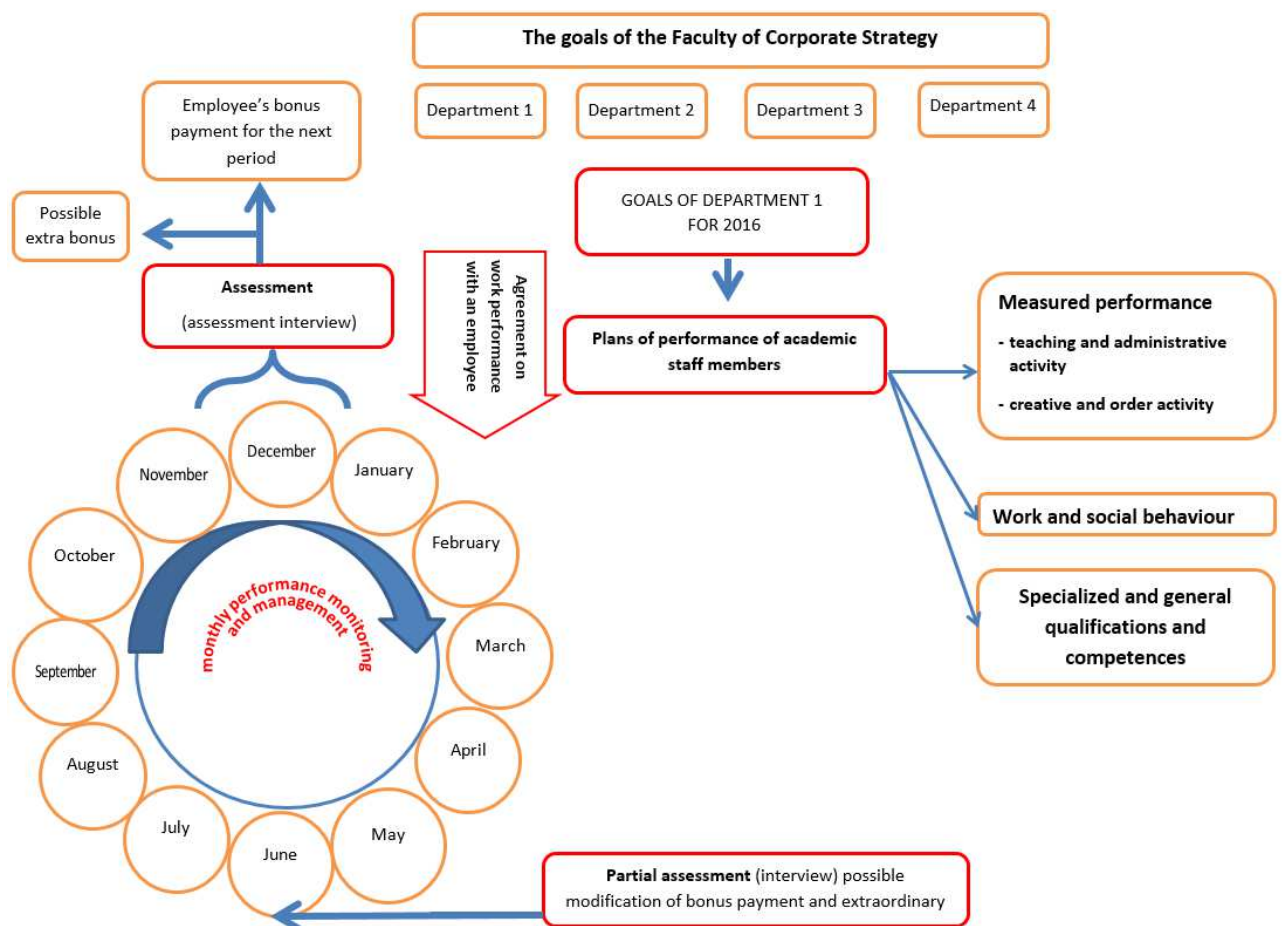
The goals of the Faculty of Corporate Strategy

Department 1

Department 2

Department 3

Department 4

Employee's bonus payment for the next period

Possible extra bonus

Assessment (assessment interview)

Agreement on work performance with an employee

GOALS OF DEPARTMENT 1 FOR 2016

Plans of performance of academic staff members

Measured performance
- teaching and administrative activity
- creative and order activity

Work and social behaviour

Specialized and general qualifications and competences

December

January

November

February

October

March

September

April

August

May

July

June

monthly performance monitoring and management

Partial assessment (interview) possible modification of bonus payment and extraordinary